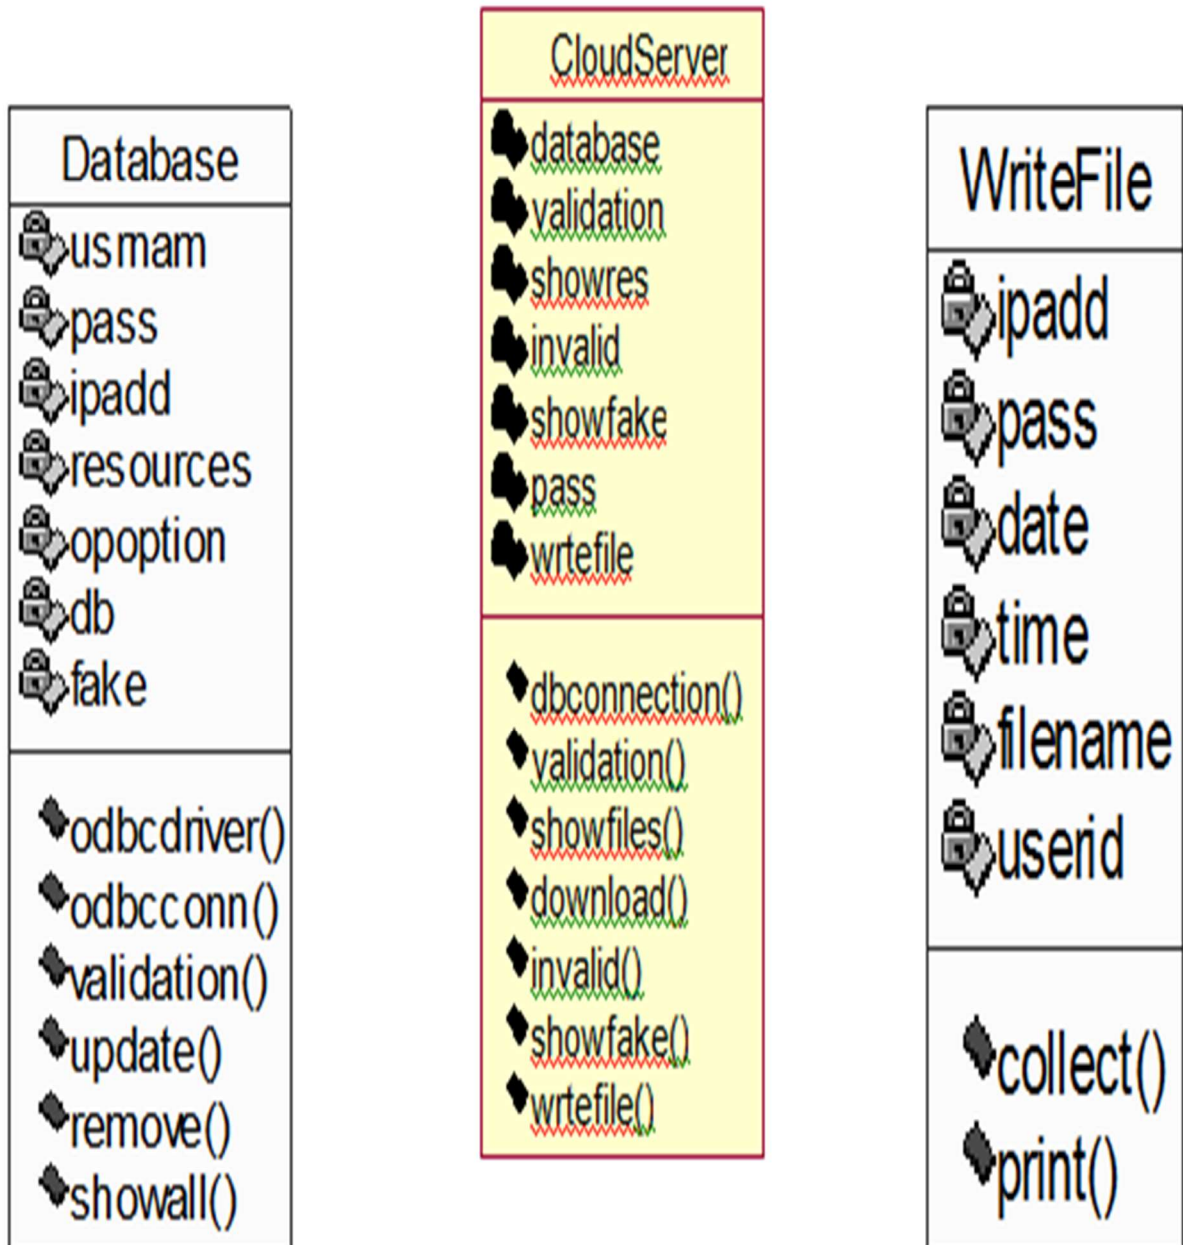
Database

usmam
pass
ipadd
resources
opoption
db
fake

odbcdriver()
odbcconn()
validation()
update()
remove()
showall()

CloudServer

database
validation
showres
invalid
showfake
pass
wrtefile

dbconnection()
validation()
showfiles()
download()
invalid()
showfake()
wrtefile()

WriteFile

ipadd
pass
date
time
filename
userid

collect()
print()